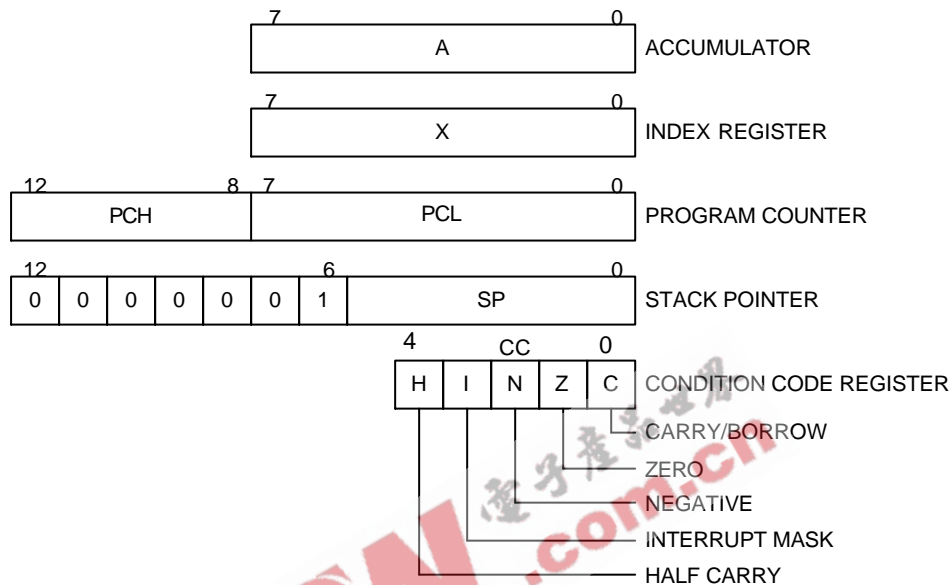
7 0
A
ACCUMULATOR

7 0
X
INDEX REGISTER

12 8 7 0
PCH PCL
PROGRAM COUNTER

12 6 0
0 0 0 0 0 0 1 SP
STACK POINTER

4 CC 0
H I N Z C
CONDITION CODE REGISTER

CARRY/BORROW
ZERO
NEGATIVE
INTERRUPT MASK
HALF CARRY

电子产品世界
.com.cn